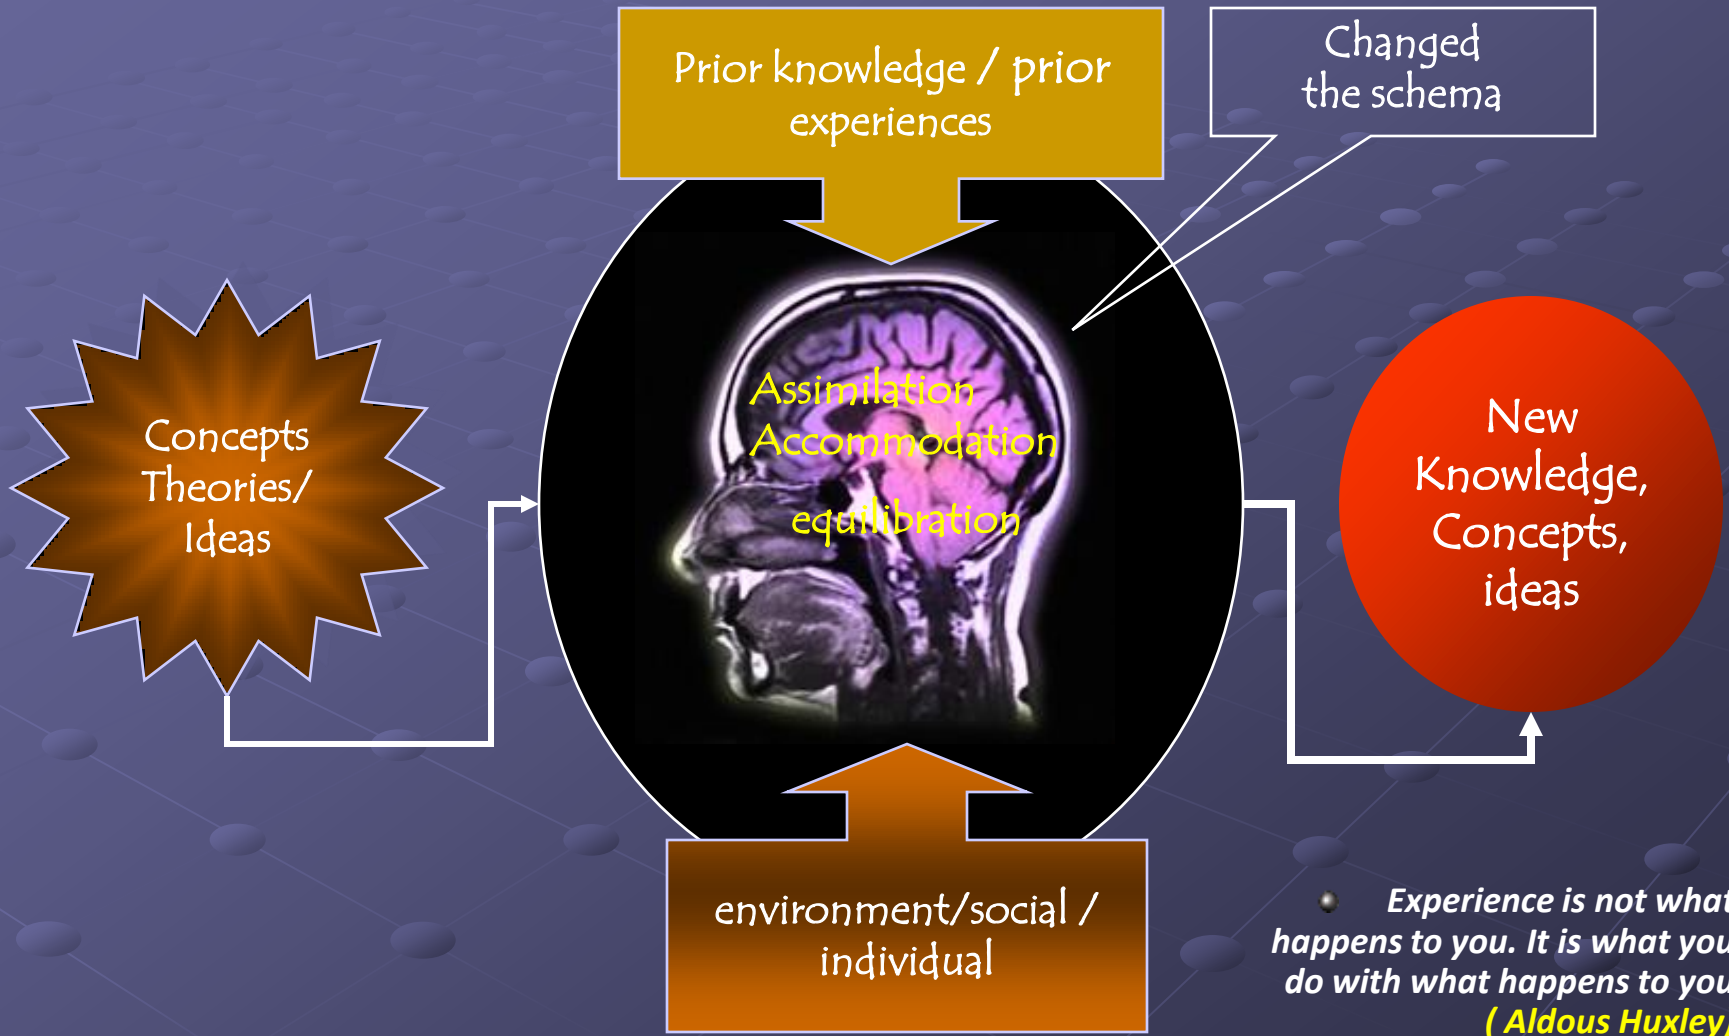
Prior knowledge / prior experiences

Changed the schema

Concepts Theories/ Ideas

Assimilation
Accommodation
equilibration

New Knowledge, Concepts, ideas

environment/social / individual

Experience is not what happens to you. It is what you do with what happens to you
( Aldous Huxley